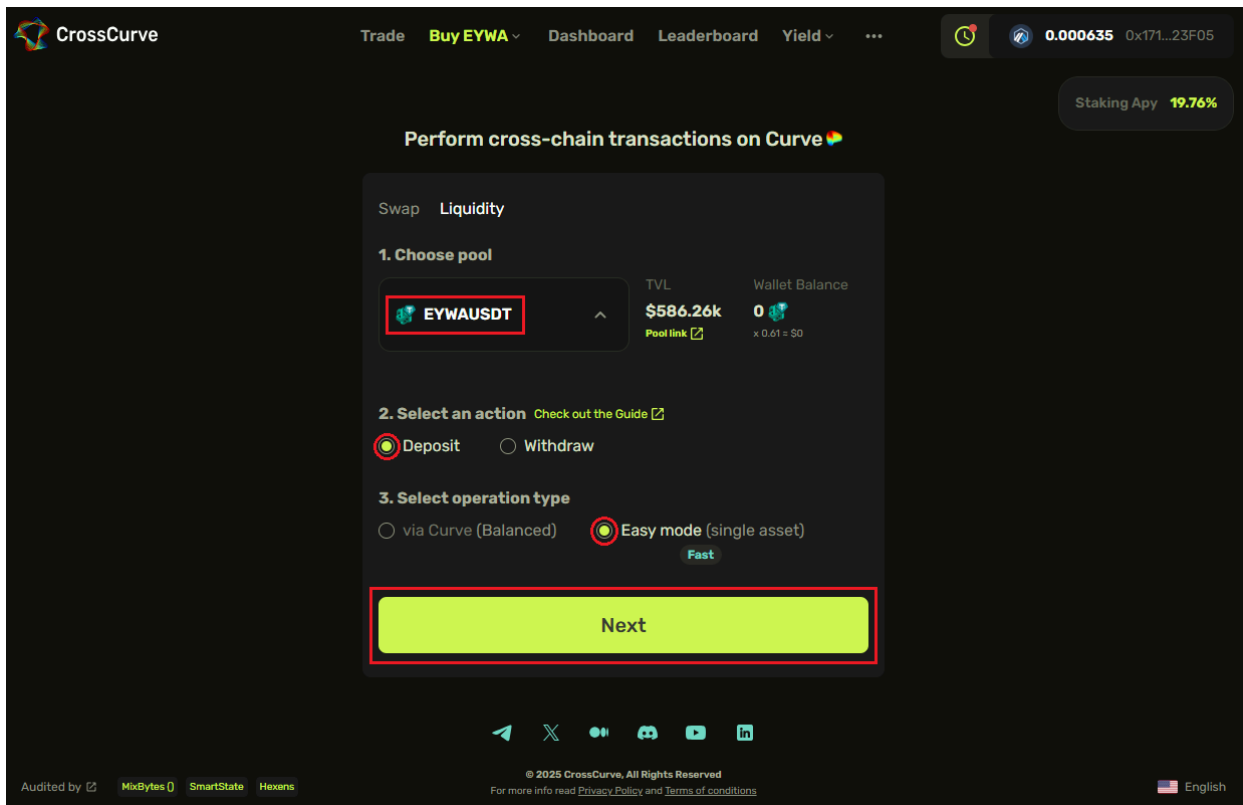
CrossCurve

Trade Buy EYWA Dashboard Leaderboard Yield •••

0.000635 0x171...23F05

Staking Apy 19.76%

Perform cross-chain transactions on Curve

Swap Liquidity

1. Choose pool

EYWAUSDT

TVL
$586.26k
Pool link

Wallet Balance
0
x 0.61 = $0

2. Select an action Check out the Guide

Deposit Withdraw

3. Select operation type

via Curve (Balanced) Easy mode (single asset)
Fast

Next

Audited by MixBytes() SmartState Hexens

© 2025 CrossCurve, All Rights Reserved
For more info read Privacy Policy and Terms of conditions

English